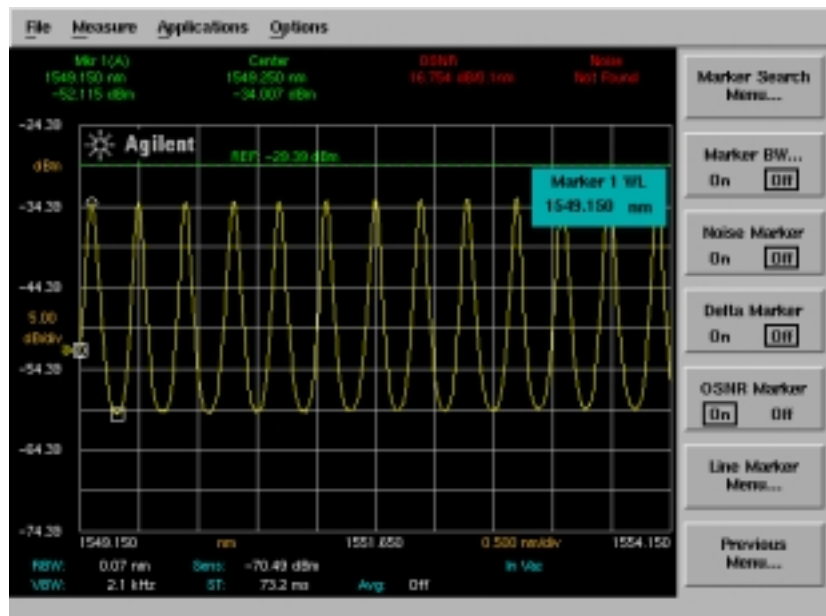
File Measure Applications Options

Mkr 1(A)
1549.150 nm
-52.115 dBm

Center
1549.250 nm
-34.007 dBm

OSNR
16.754 dB/0.1nm

Noise
Not Found

-24.30
dBm
-34.30
-44.30
5.00
dB/div
-54.30
-64.30
-74.30

Agilent

REF: -29.39 dBm

Marker 1 WL
1549.150 nm

1549.150 nm 1551.650 0.500 nm/div 1554.150

RBW: 0.07 nm Sens: -70.49 dBm In Vac
VBW: 2.1 kHz ST: 73.2 ms Avg: Off

Marker Search Menu...

Marker BW...
On Off

Noise Marker
On Off

Delta Marker
On Off

OSNR Marker
On Off

Line Marker Menu...

Previous Menu...